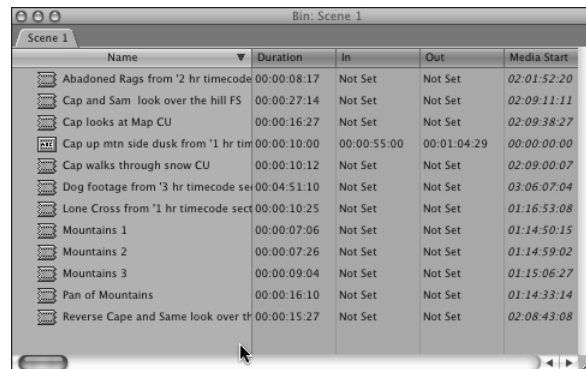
Bin: Scene 1

Scene 1

| Name | Duration | In | Out | Media Start |
|---|---|---|---|---|
| Abadoned Rags from '2 hr timecode | 00:00:08:17 | Not Set | Not Set | 02:01:52:20 |
| Cap and Sam look over the hill FS | 00:00:27:14 | Not Set | Not Set | 02:09:11:11 |
| Cap looks at Map CU | 00:00:16:27 | Not Set | Not Set | 02:09:38:27 |
| Cap up mtn side dusk from '1 hr tim | 00:00:10:00 | 00:00:55:00 | 00:01:04:29 | 00:00:00:00 |
| Cap walks through snow CU | 00:00:10:12 | Not Set | Not Set | 02:09:00:07 |
| Dog footage from '3 hr timecode se | 00:04:51:10 | Not Set | Not Set | 03:06:07:04 |
| Lone Cross from '1 hr timecode sect | 00:00:10:25 | Not Set | Not Set | 01:16:53:08 |
| Mountains 1 | 00:00:07:06 | Not Set | Not Set | 01:14:50:15 |
| Mountains 2 | 00:00:07:26 | Not Set | Not Set | 01:14:59:02 |
| Mountains 3 | 00:00:09:04 | Not Set | Not Set | 01:15:06:27 |
| Pan of Mountains | 00:00:16:10 | Not Set | Not Set | 01:14:33:14 |
| Reverse Cape and Same look over th | 00:00:15:27 | Not Set | Not Set | 02:08:43:08 |